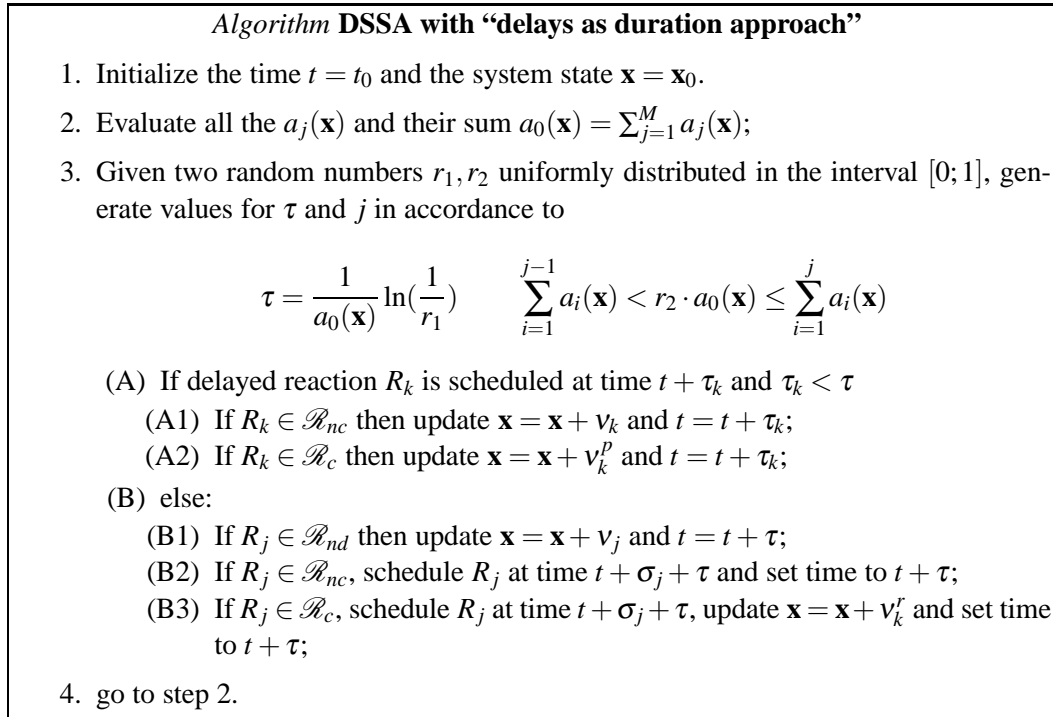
*Algorithm* **DSSA with "delays as duration approach"**

1. Initialize the time $t = t_0$ and the system state $\mathbf{x} = \mathbf{x}_0$.

2. Evaluate all the $a_j(\mathbf{x})$ and their sum $a_0(\mathbf{x}) = \sum_{j=1}^{M} a_j(\mathbf{x})$;

3. Given two random numbers $r_1, r_2$ uniformly distributed in the interval $[0;1]$, generate values for $\tau$ and $j$ in accordance to

$$\tau = \frac{1}{a_0(\mathbf{x})}\ln(\frac{1}{r_1}) \qquad \sum_{i=1}^{j-1} a_i(\mathbf{x}) < r_2 \cdot a_0(\mathbf{x}) \leq \sum_{i=1}^{j} a_i(\mathbf{x})$$

(A) If delayed reaction $R_k$ is scheduled at time $t + \tau_k$ and $\tau_k < \tau$

(A1) If $R_k \in \mathscr{R}_{nc}$ then update $\mathbf{x} = \mathbf{x} + \nu_k$ and $t = t + \tau_k$;

(A2) If $R_k \in \mathscr{R}_c$ then update $\mathbf{x} = \mathbf{x} + \nu_k^p$ and $t = t + \tau_k$;

(B) else:

(B1) If $R_j \in \mathscr{R}_{nd}$ then update $\mathbf{x} = \mathbf{x} + \nu_j$ and $t = t + \tau$;

(B2) If $R_j \in \mathscr{R}_{nc}$, schedule $R_j$ at time $t + \sigma_j + \tau$ and set time to $t + \tau$;

(B3) If $R_j \in \mathscr{R}_c$, schedule $R_j$ at time $t + \sigma_j + \tau$, update $\mathbf{x} = \mathbf{x} + \nu_k^r$ and set time to $t + \tau$;

4. go to step 2.